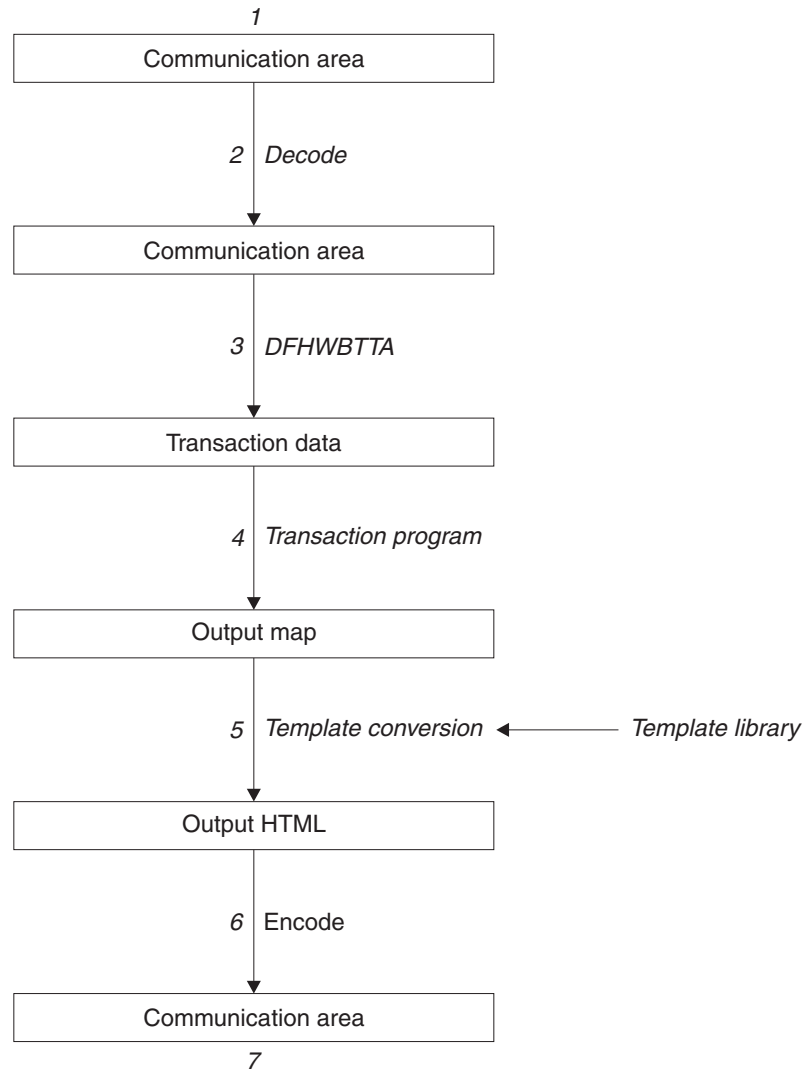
1

Communication area

2 Decode

Communication area

3 DFHWBTTA

Transaction data

4 Transaction program

Output map

5 Template conversion

Template library

Output HTML

6 Encode

Communication area

7